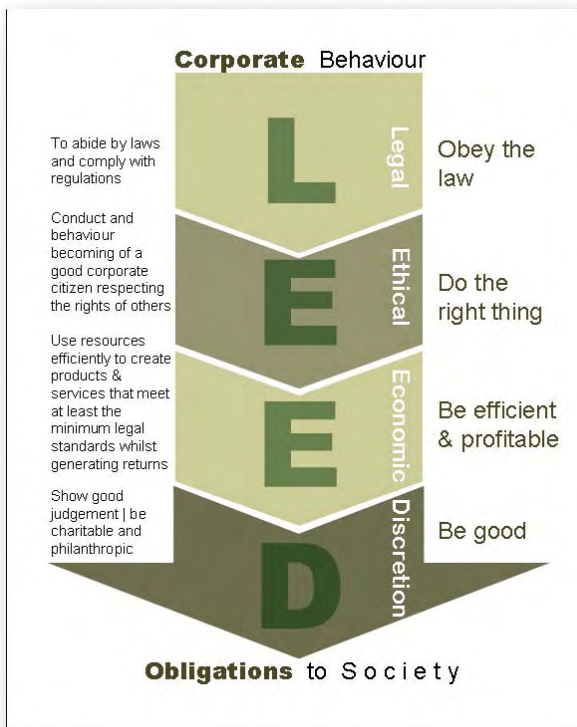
Corporate Behaviour

To abide by laws and comply with regulations

L

Legal

Obey the law

Conduct and behaviour becoming of a good corporate citizen respecting the rights of others

E

Ethical

Do the right thing

Use resources efficiently to create products & services that meet at least the minimum legal standards whilst generating returns

E

Economic

Be efficient & profitable

Show good judgement | be charitable and philanthropic

D

Discretion

Be good

Obligations to Society